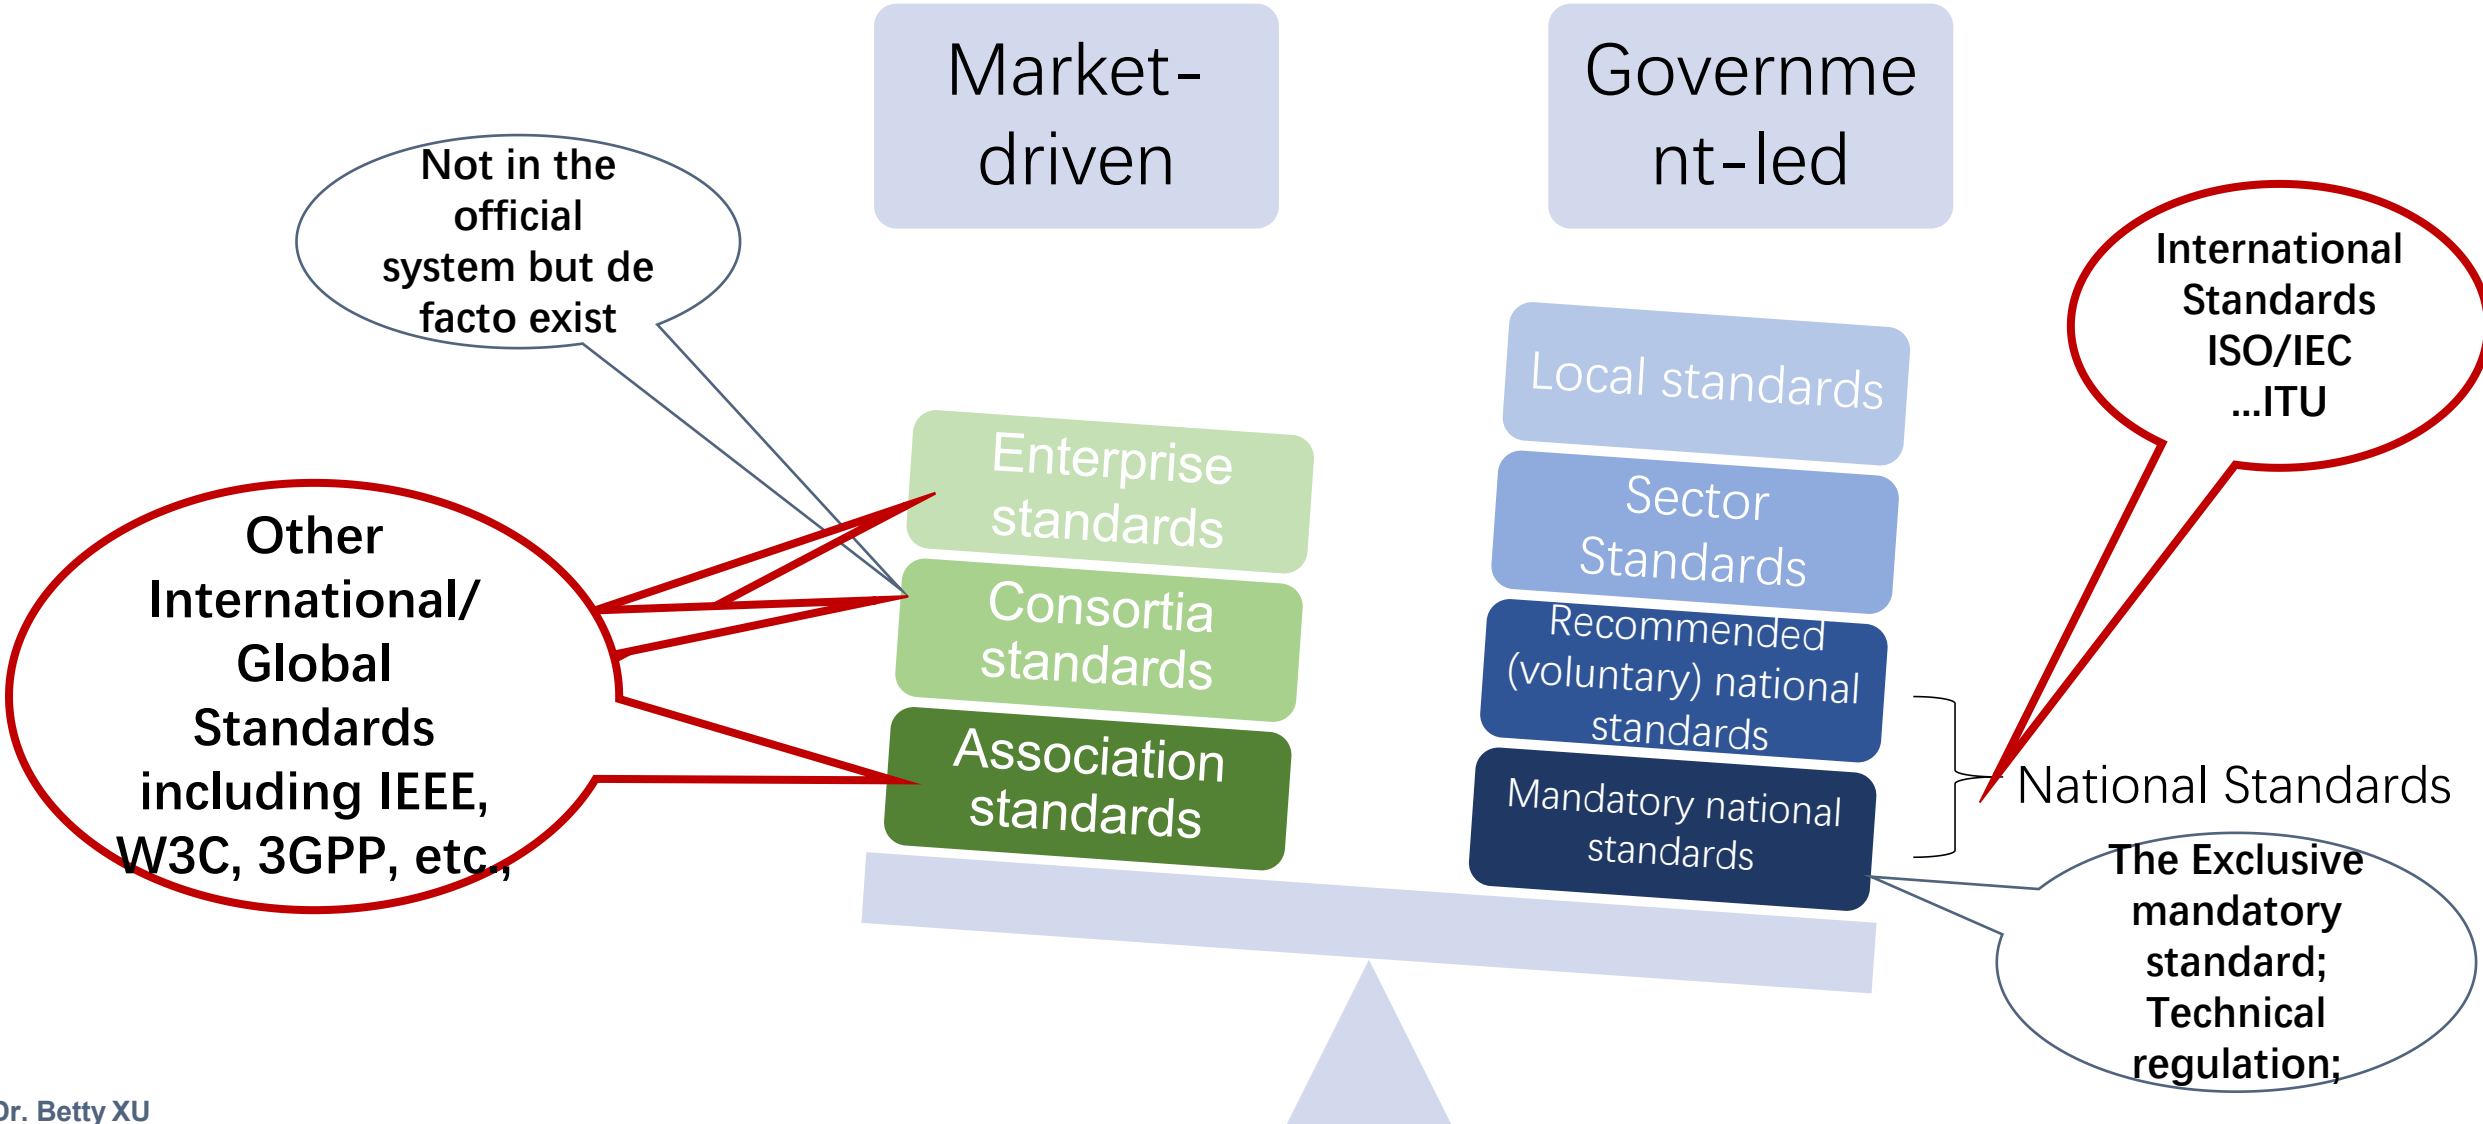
Market-driven

Government-led

Not in the official system but de facto exist

International Standards ISO/IEC ...ITU

Enterprise standards

Consortia standards

Association standards

Local standards

Sector Standards

Recommended (voluntary) national standards

Mandatory national standards

Other International/ Global Standards including IEEE, W3C, 3GPP, etc.,

National Standards

The Exclusive mandatory standard; Technical regulation;

Dr. Betty XU